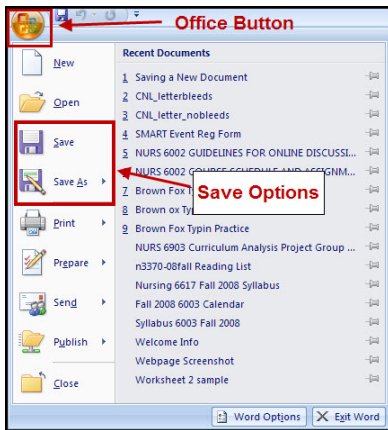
Office Button

New
Open
Save
Save As
Print
Prepare
Send
Publish
Close

Recent Documents

1 Saving a New Document
2 CNL_letterbleeds
3 CNL_letter_nobleeds
4 SMART Event Reg Form
5 NURS 6002 GUIDELINES FOR ONLINE DISCUSSI...
6 NURS 6002 COURSE SCHEDULE AND ASSIGNM...
7 Brown Fox T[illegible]
8 Brown ox Ty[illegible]
9 Brown Fox Typin Practice
NURS 6903 Curriculum Analysis Project Group ...
n3370-08fall Reading List
Nursing 6617 Fall 2008 Syllabus
Fall 2008 6003 Calendar
Syllabus 6003 Fall 2008
Welcome Info
Webpage Screenshot
Worksheet 2 sample

Save Options

Word Options
Exit Word